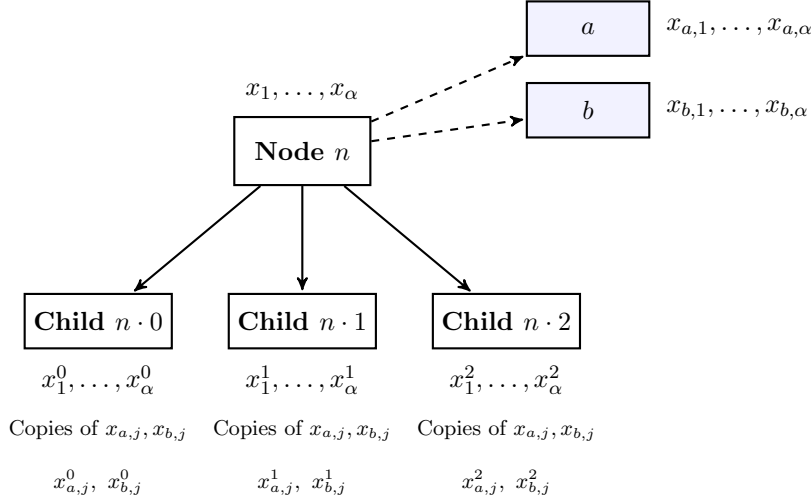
$a$ $x_{a,1}, \ldots, x_{a,\alpha}$

$x_1, \ldots, x_\alpha$

$b$ $x_{b,1}, \ldots, x_{b,\alpha}$

**Node** $n$

**Child** $n \cdot 0$

$x_1^0, \ldots, x_\alpha^0$

Copies of $x_{a,j}, x_{b,j}$

$x_{a,j}^0,\ x_{b,j}^0$

**Child** $n \cdot 1$

$x_1^1, \ldots, x_\alpha^1$

Copies of $x_{a,j}, x_{b,j}$

$x_{a,j}^1,\ x_{b,j}^1$

**Child** $n \cdot 2$

$x_1^2, \ldots, x_\alpha^2$

Copies of $x_{a,j}, x_{b,j}$

$x_{a,j}^2,\ x_{b,j}^2$